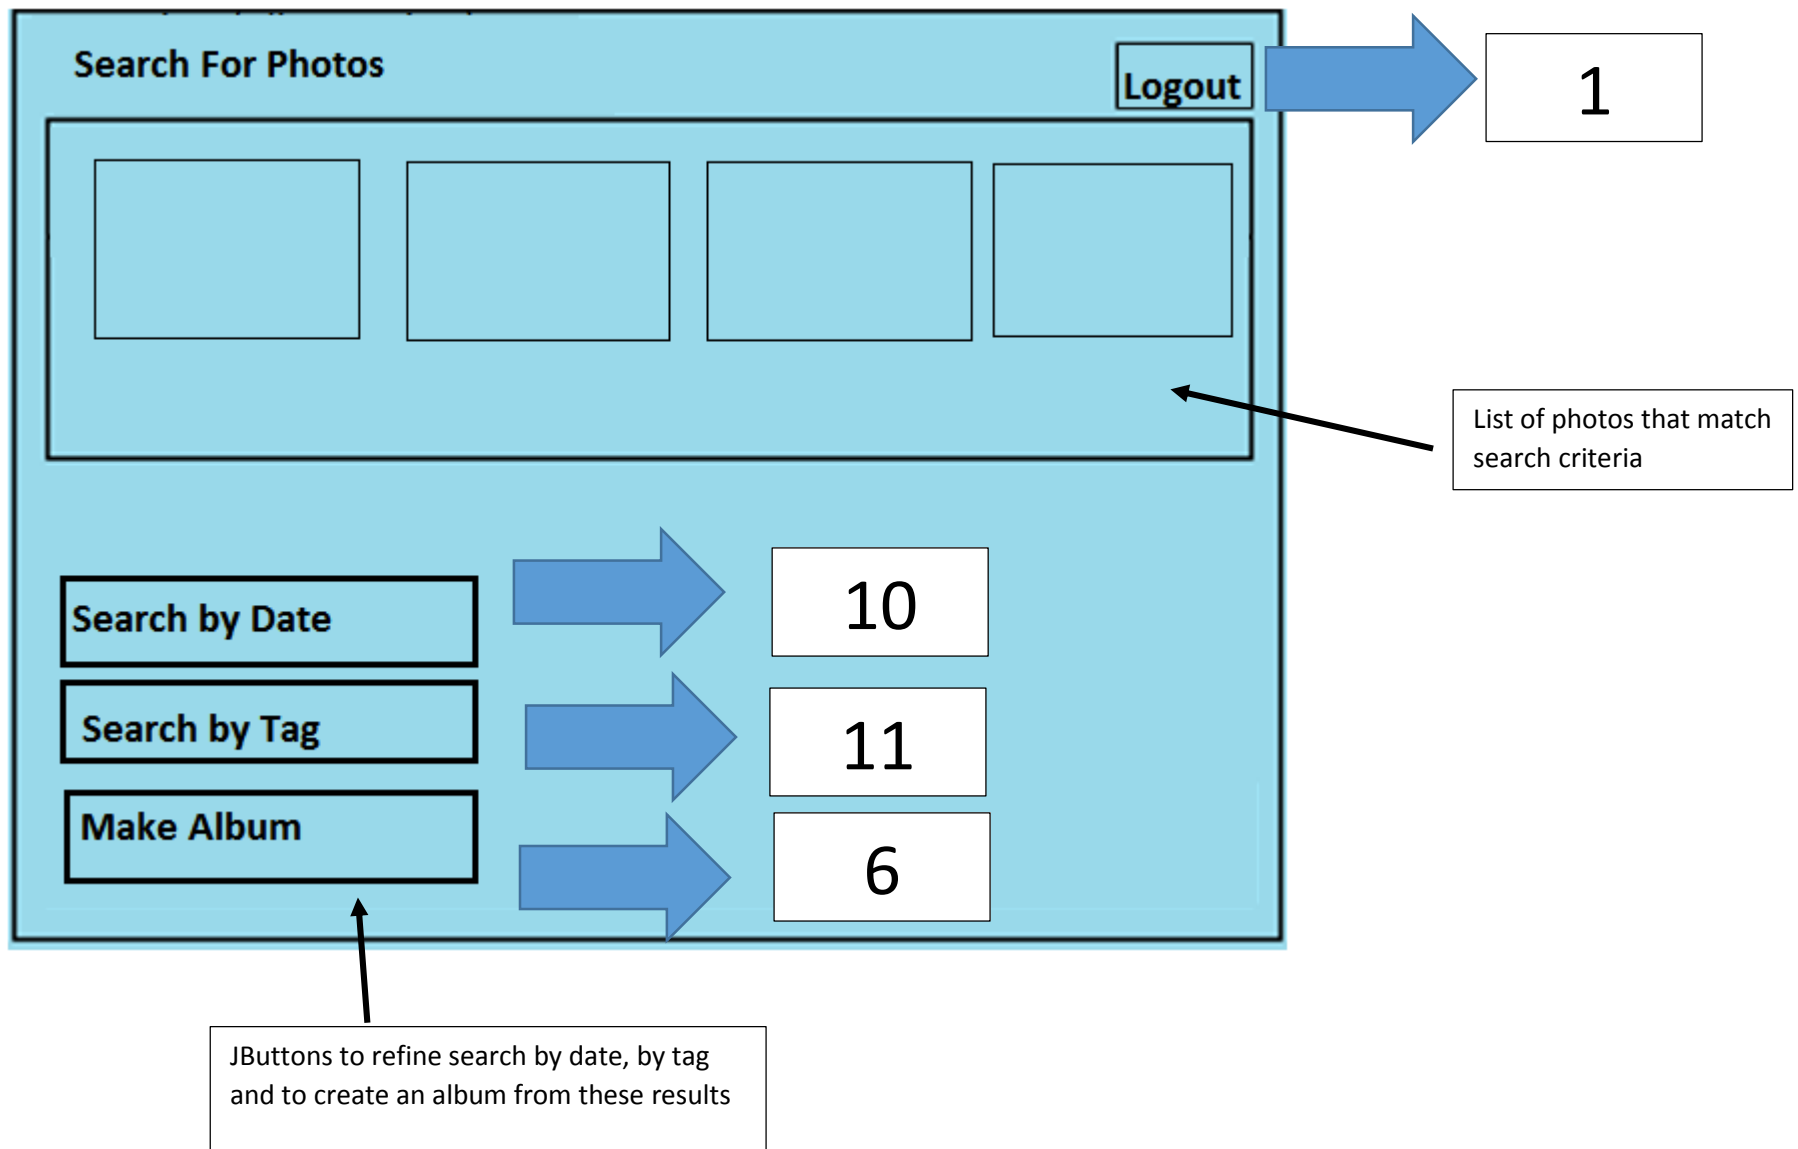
Search For Photos

Logout

1

List of photos that match search criteria

Search by Date

10

Search by Tag

11

Make Album

6

JButtons to refine search by date, by tag and to create an album from these results